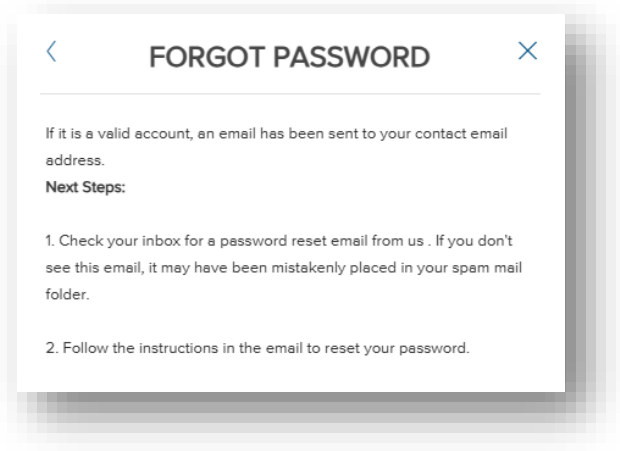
〈 FORGOT PASSWORD ✕

If it is a valid account, an email has been sent to your contact email address.
Next Steps:

1. Check your inbox for a password reset email from us . If you don't see this email, it may have been mistakenly placed in your spam mail folder.

2. Follow the instructions in the email to reset your password.